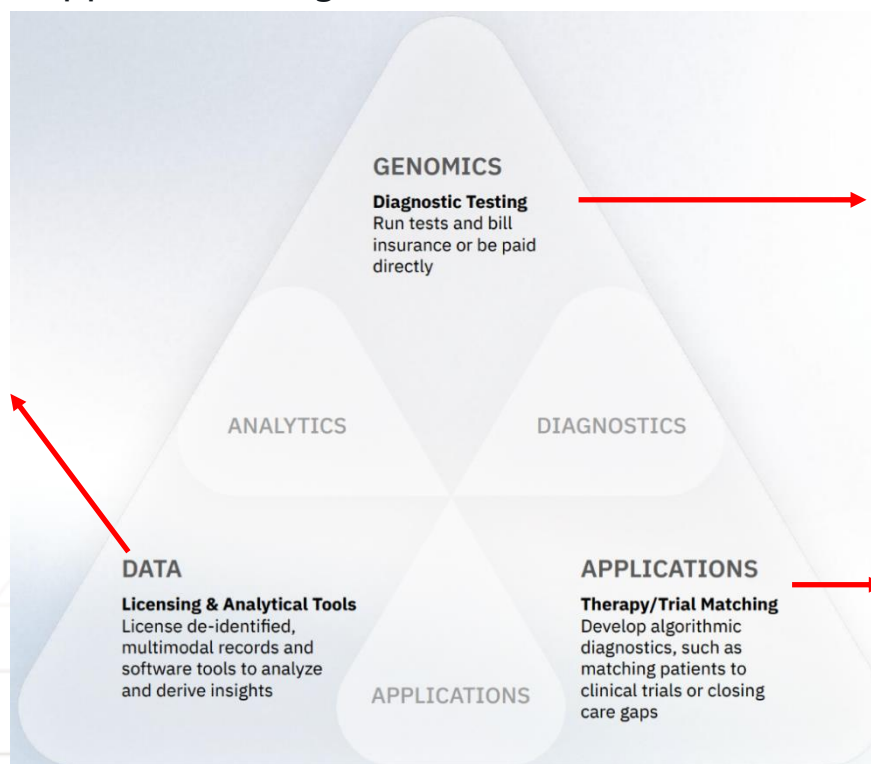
GENOMICS

Diagnostic Testing
Run tests and bill insurance or be paid directly

ANALYTICS

DIAGNOSTICS

DATA

Licensing & Analytical Tools
License de-identified, multimodal records and software tools to analyze and derive insights

APPLICATIONS

APPLICATIONS

Therapy/Trial Matching
Develop algorithmic diagnostics, such as matching patients to clinical trials or closing care gaps